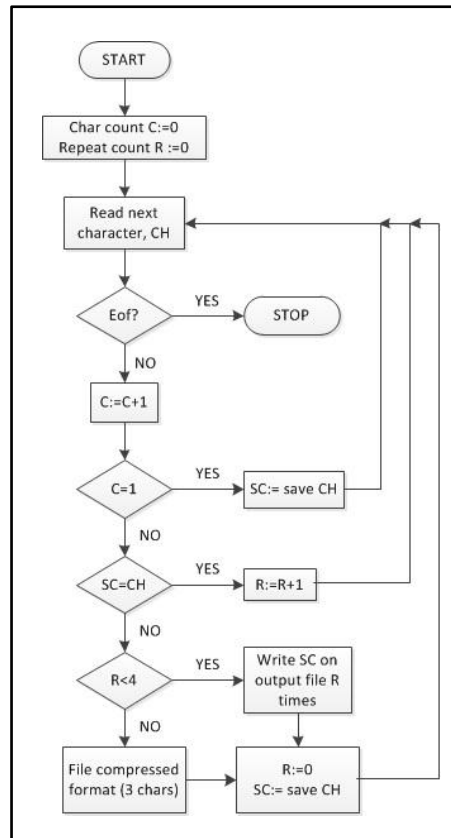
START

Char count C:=0
Repeat count R :=0

Read next character, CH

Eof?

YES

STOP

NO

C:=C+1

C=1

YES

SC:= save CH

NO

SC=CH

YES

R:=R+1

NO

R<4

YES

Write SC on output file R times

NO

File compressed format (3 chars)

R:=0
SC:= save CH